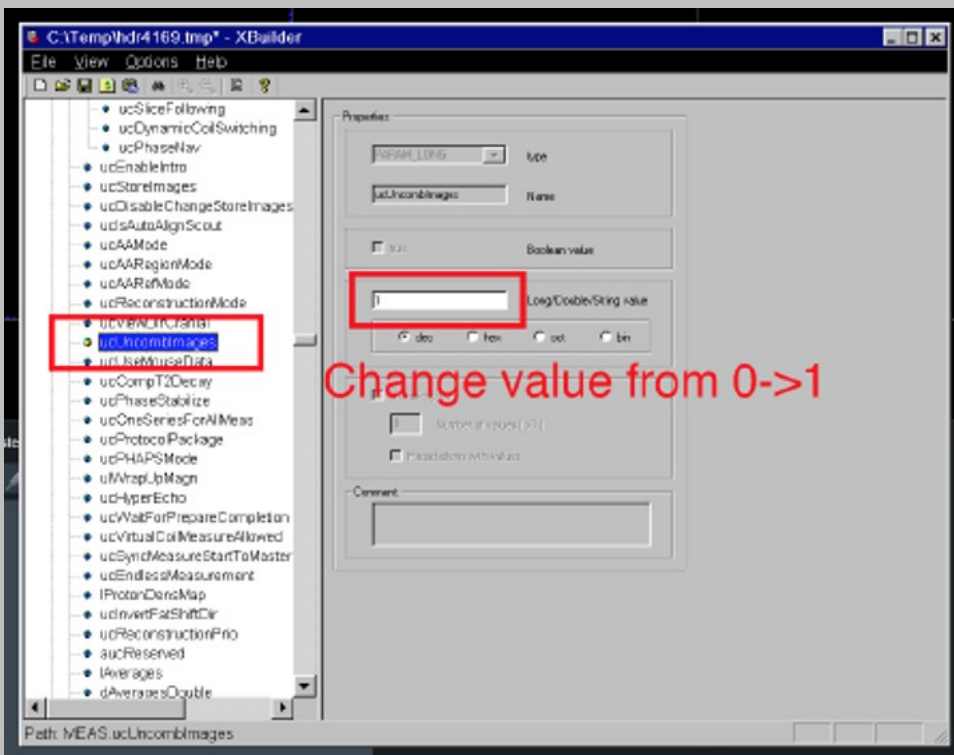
C:\Temp\hdr4169.tmp* - XBuilder

File View Options Help

ucSliceFollowing
ucDynamicCoilSwitching
ucPhaseNav
ucEnableIntro
ucStoreImages
ucDisableChangeStoreImages
ucIsAutoAlignScout
ucAAMode
ucAARegionMode
ucAARefMode
ucReconstructionMode
ucViewAlIntCranial
ucUncombImages
ucUseMouseData
ucCompT2Decay
ucPhaseStabilize
ucOneSeriesForAllMeas
ucProtocolPackage
ucPHAPSMode
ulWrapUpMagn
ucHyperEcho
ucWaitForPrepareCompletion
ucVirtualCoilMeasureAllowed
ucSyncMeasureStartToMaster
ucEndlessMeasurement
lProtonDensMap
ucInvertFatShiftDir
ucReconstructionPrio
aucReserved
lAverages
dAveragesDouble

Properties

PARAM_LONG
type

ucUncombImages
Name

true
Boolean value

1
Long/Double/String value

dec hex oct bin

Change value from 0->1

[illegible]

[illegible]

Comment

Path: MEAS.ucUncombImages